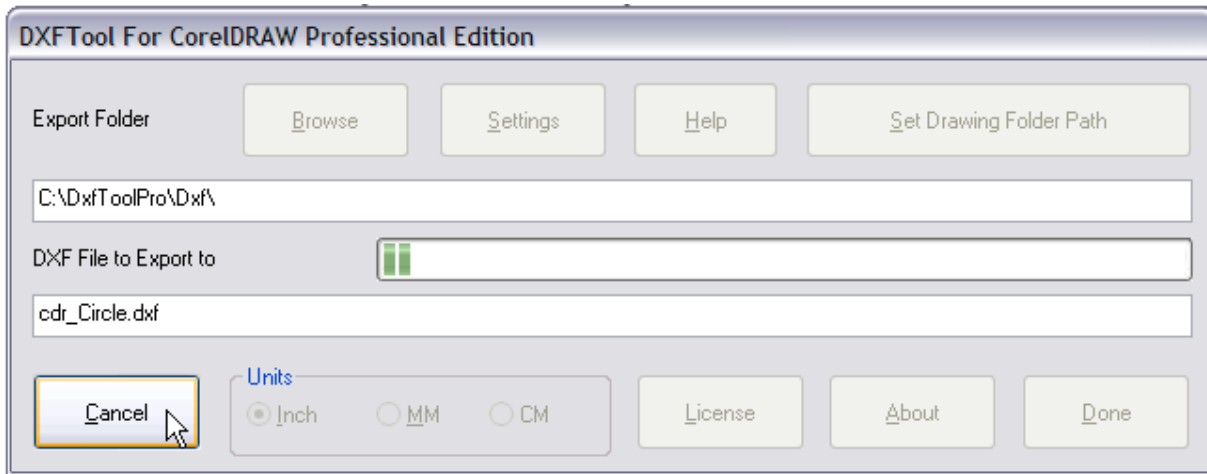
DXFTool For CorelDRAW Professional Edition

Export Folder

Browse

Settings

Help

Set Drawing Folder Path

C:\DxfToolPro\Dxf\

DXF File to Export to

cdr_Circle.dxf

Cancel

Units

Inch

MM

CM

License

About

Done